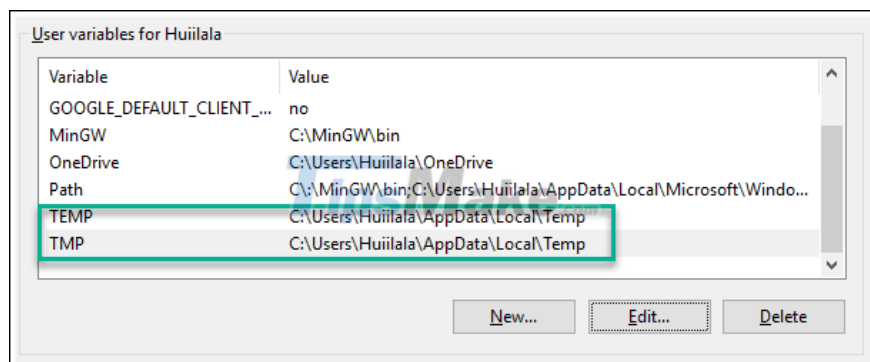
User variables for Huiilala

| Variable | Value |
|---|---|
| GOOGLE_DEFAULT_CLIENT_... | no |
| MinGW | C:\MinGW\bin |
| OneDrive | C:\Users\Huiilala\OneDrive |
| Path | C:\MinGW\bin;C:\Users\Huiilala\AppData\Local\Microsoft\Windo... |
| TEMP | C:\Users\Huiilala\AppData\Local\Temp |
| TMP | C:\Users\Huiilala\AppData\Local\Temp |

TipsMake

New...
Edit...
Delete